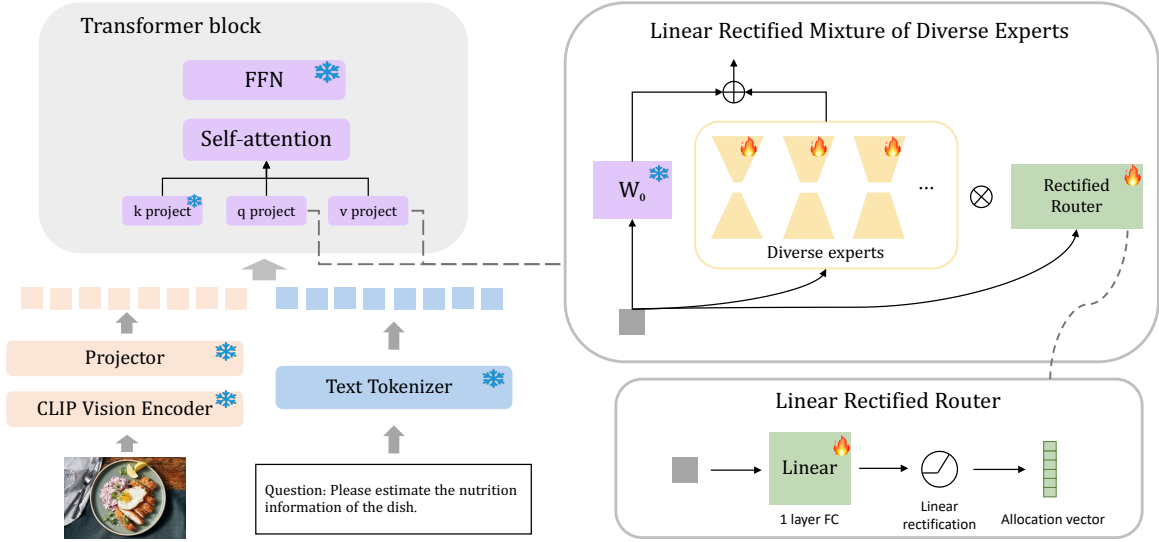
Transformer block

FFN

Self-attention

k project

q project

v project

Projector

CLIP Vision Encoder

Text Tokenizer

Question: Please estimate the nutrition information of the dish.

Linear Rectified Mixture of Diverse Experts

$W_0$

...

$\otimes$

Rectified Router

Diverse experts

Linear Rectified Router

Linear

1 layer FC

Linear rectification

Allocation vector